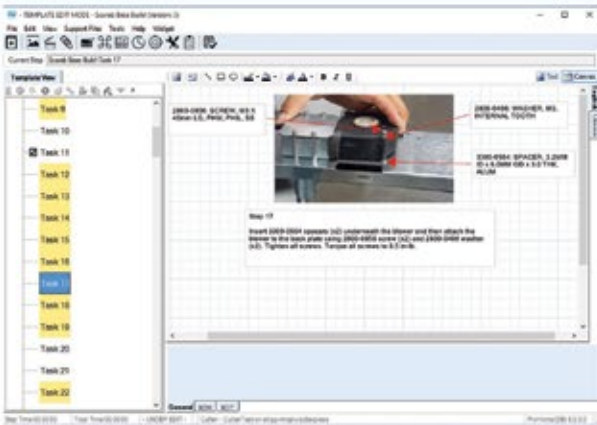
TEMPLATE EDIT MODE - Scorek Base Build (Version 2)

File Edit View Support Files Tools Help Widget

Current Step Scorek Base Build Task 17

Template View

Task 9

Task 10

Task 11

Task 12

Task 13

Task 14

Task 15

Task 16

Task 17

Task 18

Task 19

Task 20

Task 21

Task 22

Text Canvas

2800-0806: SCREW, M3.5 x 45mm LG, PAN, PHIL, SS

2800-0498: WASHER, M3, INTERNAL TOOTH

2080-6564: SPACER, 3.2MM ID x 6.0MM OD x 3.0 THK, ALUM

Step 17

Insert 2080-6564 spacers (x2) underneath the blower and then attach the blower to the back plate using 2800-0806 screw (x2) and 2800-0498 washer (x2). Tighten all screws. Torque all screws to 0.5 in-lb.

General BOM EDIT

Step Time 00:00:00 Total Time 00:00:00 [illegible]